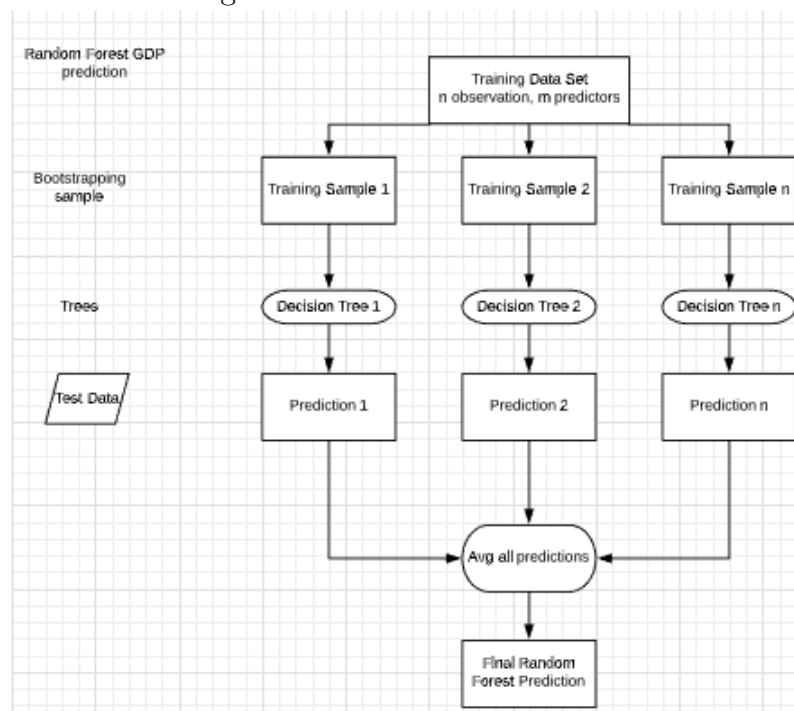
Random Forest GDP prediction

Training Data Set
n observation, m predictors

Bootstrapping sample

Training Sample 1

Training Sample 2

Training Sample n

Trees

Decision Tree 1

Decision Tree 2

Decision Tree n

Test Data

Prediction 1

Prediction 2

Prediction n

Avg all predictions

Final Random Forest Prediction